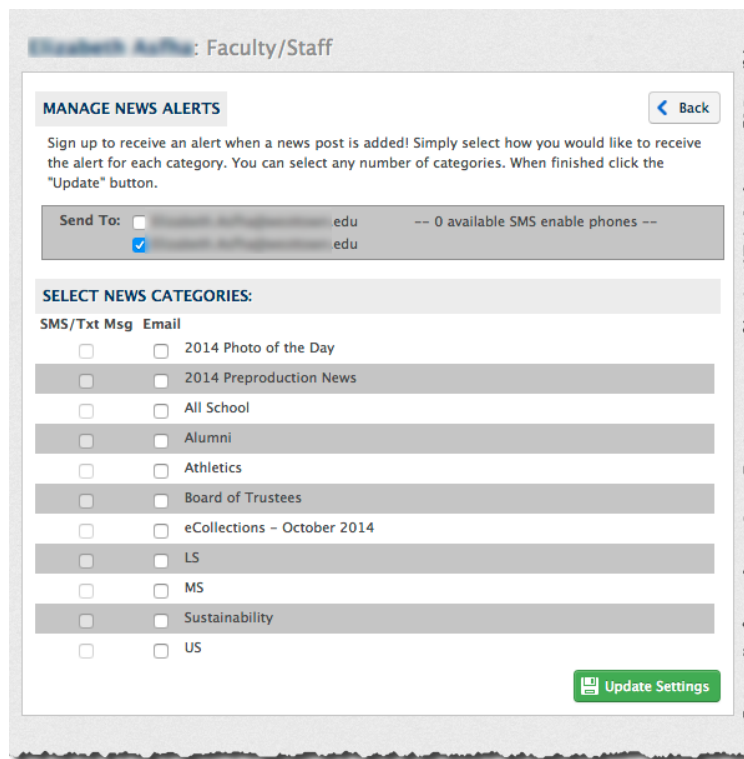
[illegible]: Faculty/Staff

MANAGE NEWS ALERTS

Back

Sign up to receive an alert when a news post is added! Simply select how you would like to receive the alert for each category. You can select any number of categories. When finished click the "Update" button.

Send To: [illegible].edu -- 0 available SMS enable phones --
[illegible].edu

SELECT NEWS CATEGORIES:

SMS/Txt Msg Email

2014 Photo of the Day

2014 Preproduction News

All School

Alumni

Athletics

Board of Trustees

eCollections - October 2014

LS

MS

Sustainability

US

Update Settings